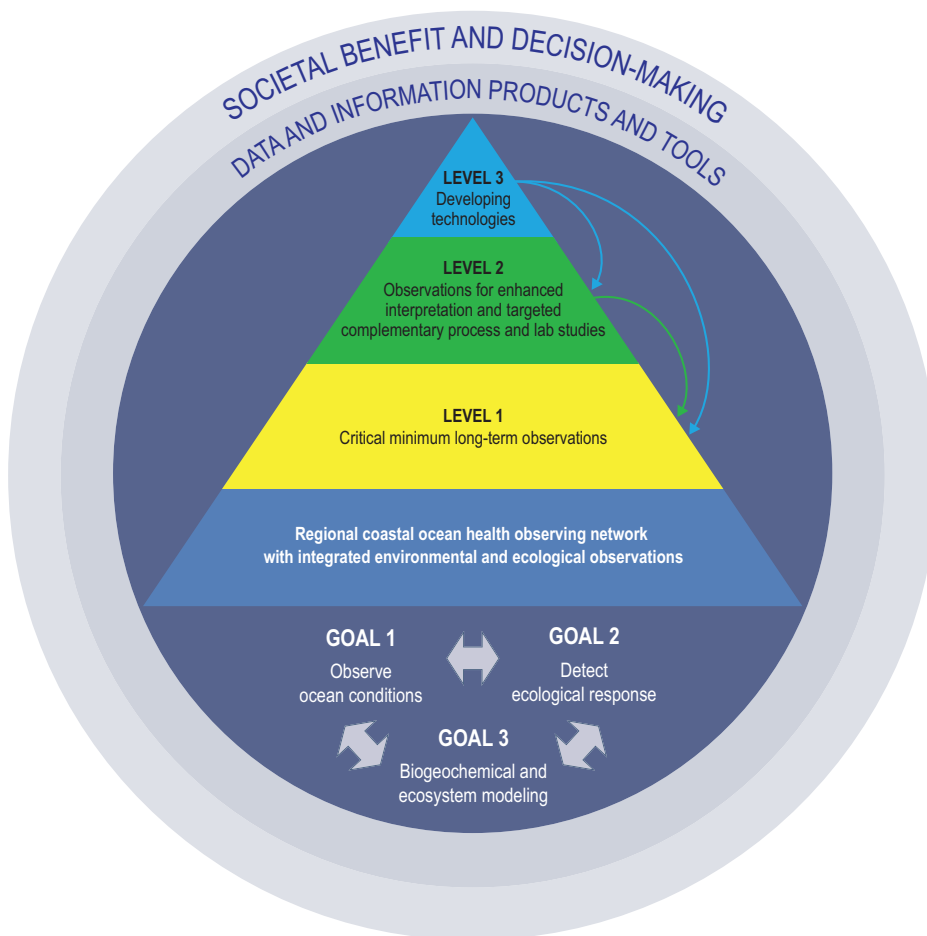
SOCIETAL BENEFIT AND DECISION-MAKING

DATA AND INFORMATION PRODUCTS AND TOOLS

LEVEL 3
Developing technologies

LEVEL 2
Observations for enhanced interpretation and targeted complementary process and lab studies

LEVEL 1
Critical minimum long-term observations

Regional coastal ocean health observing network with integrated environmental and ecological observations

GOAL 1
Observe ocean conditions

GOAL 2
Detect ecological response

GOAL 3
Biogeochemical and ecosystem modeling